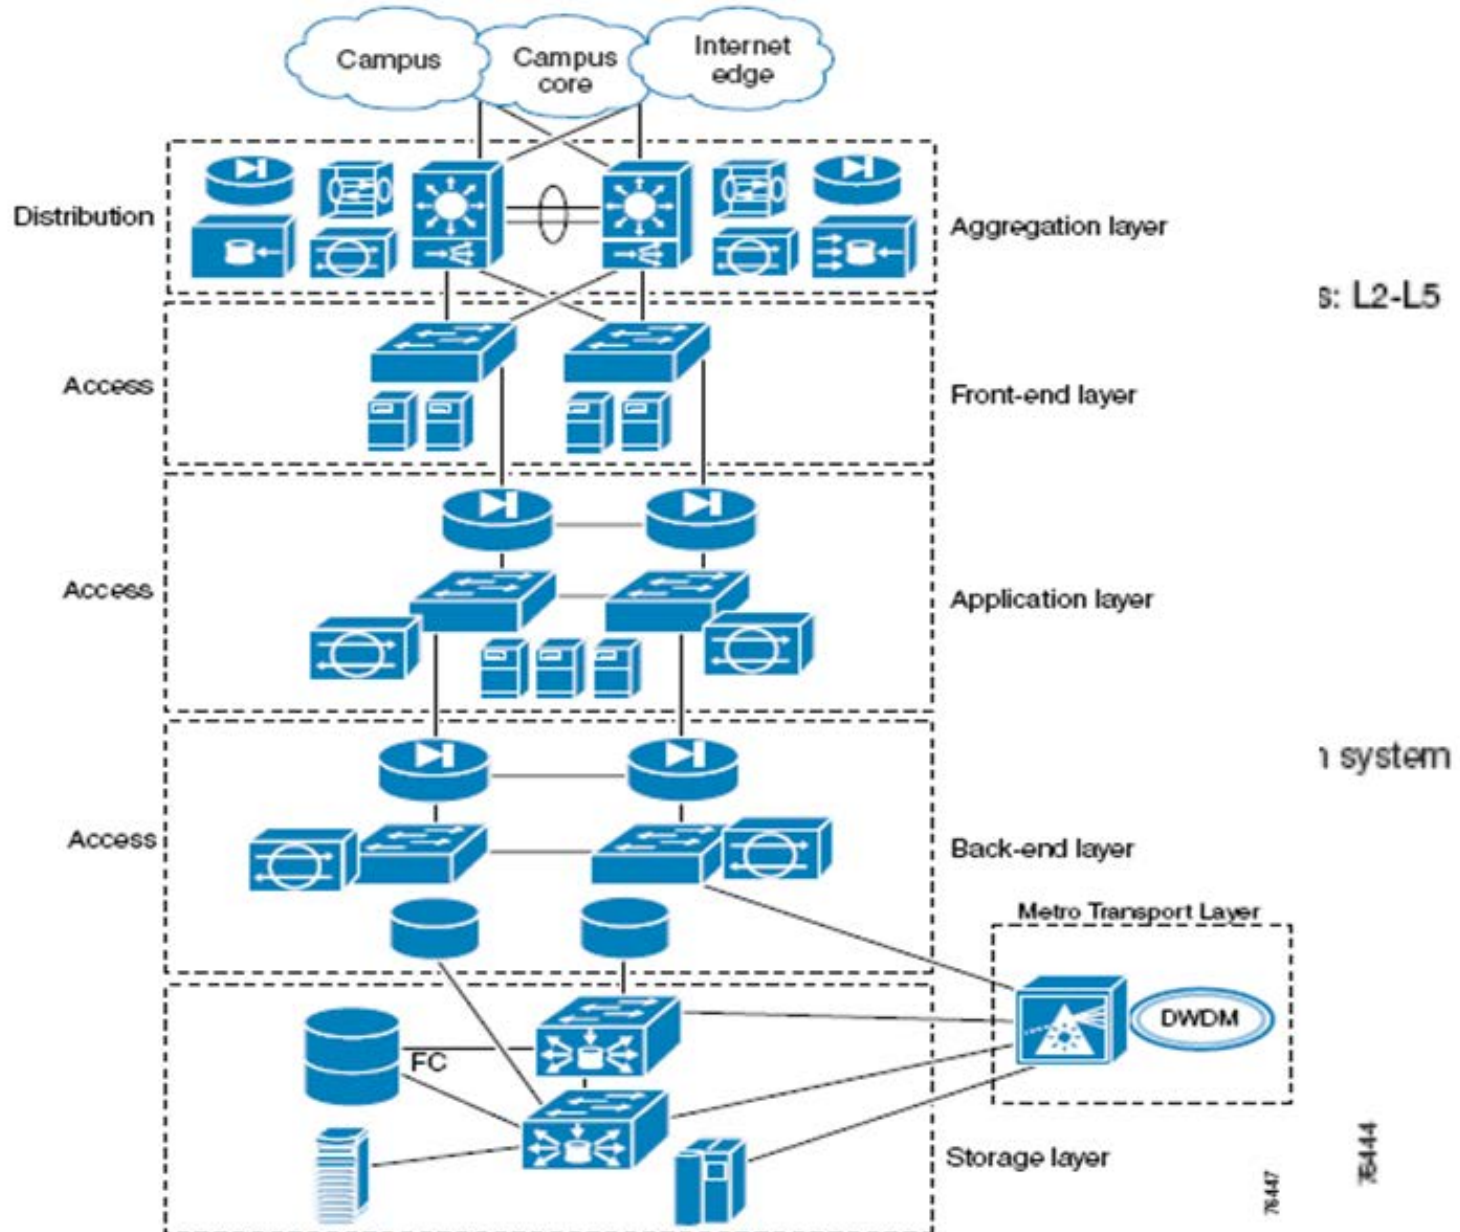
Campus

Campus core

Internet edge

Distribution

Aggregation layer

s: L2-L5

Access

Front-end layer

Access

Application layer

Access

1 system

Back-end layer

Metro Transport Layer

DWDM

FC

Storage layer

76447

76444